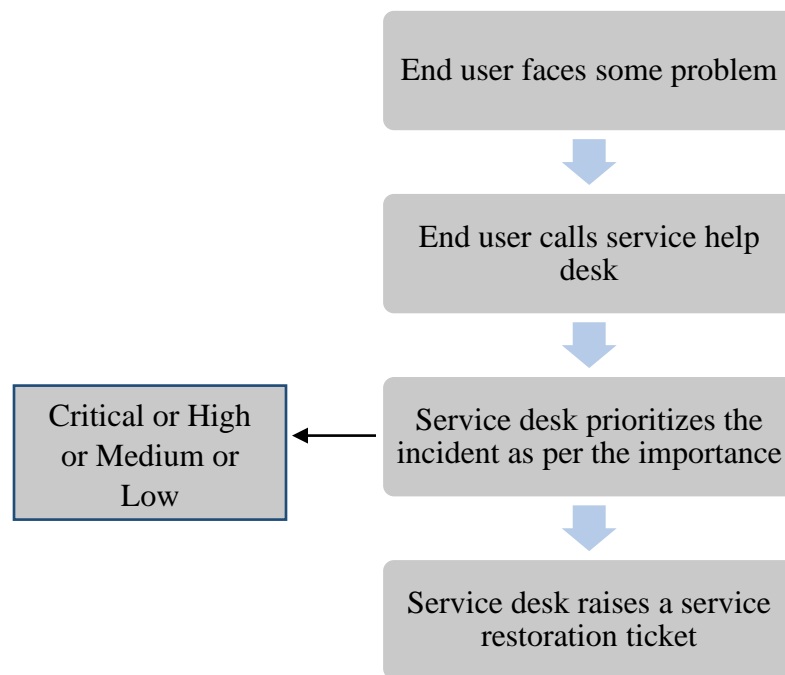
End user faces some problem

End user calls service help desk

Critical or High or Medium or Low

Service desk prioritizes the incident as per the importance

Service desk raises a service restoration ticket